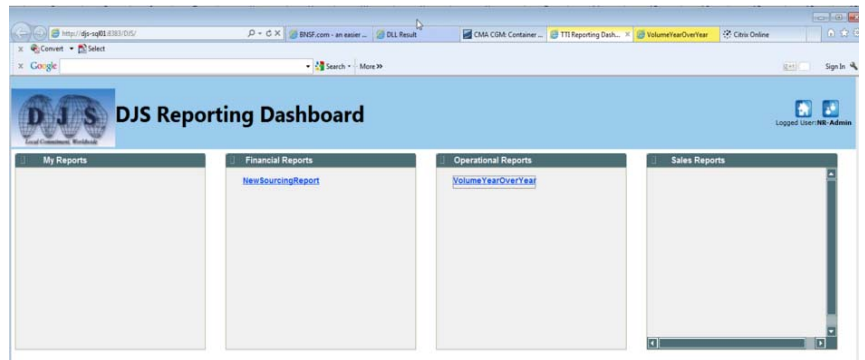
http://djs-sql01:8383/DJS/
BNSF.com - an easier ...
DLL Result
CMA CGM: Container ...
TTI Reporting Dash...
VolumeYearOverYear
Citrix Online

Convert Select
Google Search More>>
Sign In

D J S
Local Commitment, Worldwide
DJS Reporting Dashboard
Logged User:NR-Admin

My Reports

Financial Reports
NewSourcingReport

Operational Reports
VolumeYearOverYear

Sales Reports